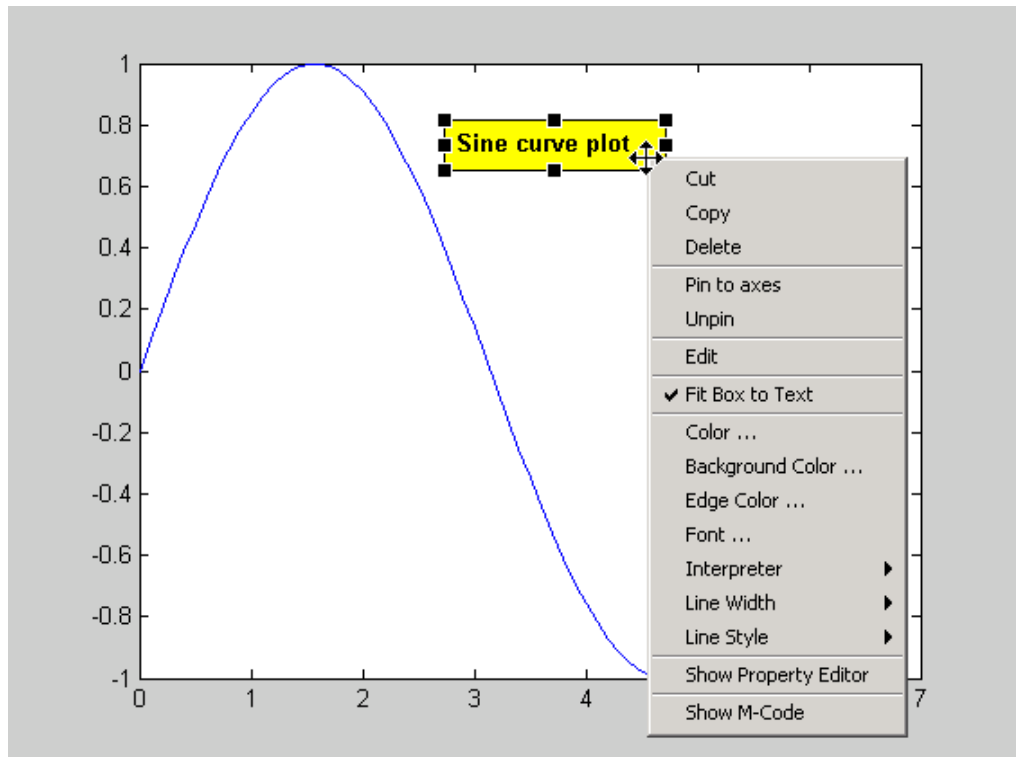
1
0.8
0.6
0.4
0.2
0
-0.2
-0.4
-0.6
-0.8
-1
0
1
2
3
4
7

Sine curve plot

Cut
Copy
Delete
Pin to axes
Unpin
Edit
✔ Fit Box to Text
Color ...
Background Color ...
Edge Color ...
Font ...
Interpreter
Line Width
Line Style
Show Property Editor
Show M-Code